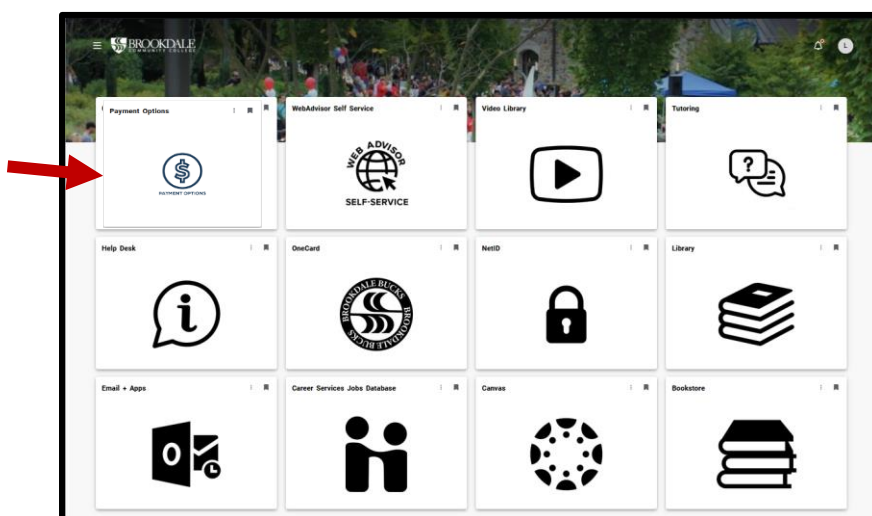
BROOKDALE COMMUNITY COLLEGE

L

Payment Options

PAYMENT OPTIONS

WebAdvisor Self Service

WEB ADVISOR

SELF-SERVICE

Video Library

Tutoring

Help Desk

OneCard

BROOKDALE BUCKS BROOKDALE BUCKS

NetID

Library

Email + Apps

Career Services Jobs Database

Canvas

Bookstore